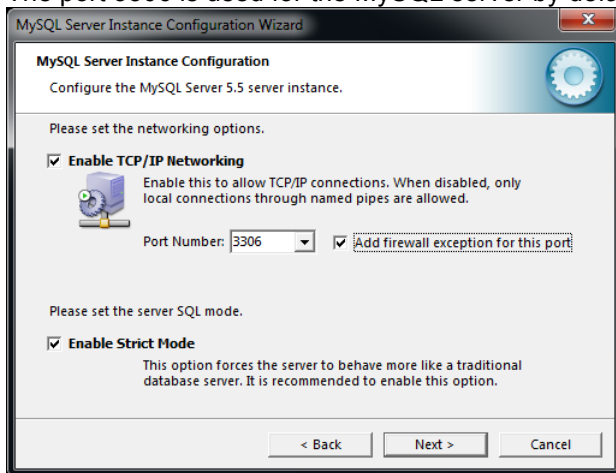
MySQL Server Instance Configuration Wizard

MySQL Server Instance Configuration

Configure the MySQL Server 5.5 server instance.

Please set the networking options.

Enable TCP/IP Networking

Enable this to allow TCP/IP connections. When disabled, only local connections through named pipes are allowed.

Port Number: 3306

Add firewall exception for this port

Please set the server SQL mode.

Enable Strict Mode

This option forces the server to behave more like a traditional database server. It is recommended to enable this option.

< Back

Next >

Cancel